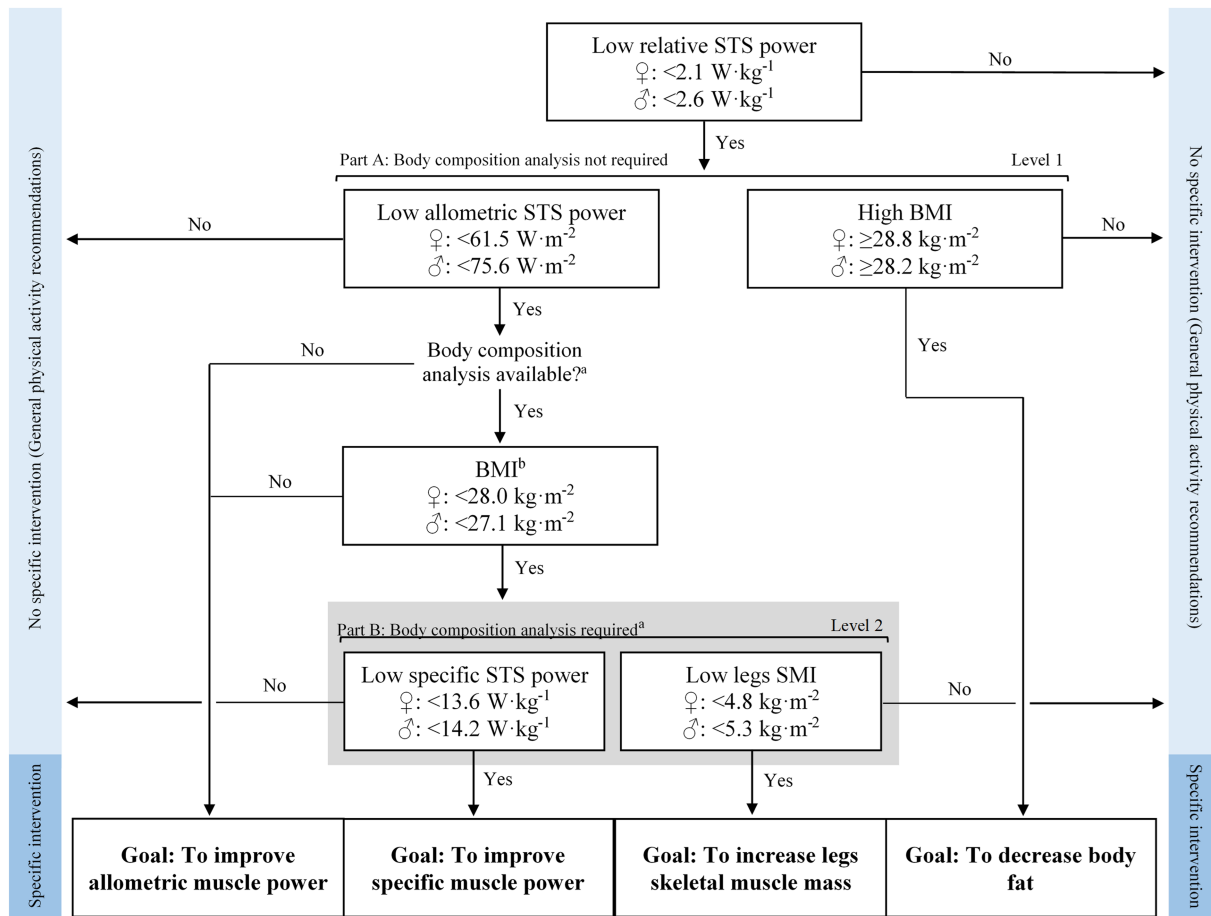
No specific intervention (General physical activity recommendations)

Low relative STS power
♀: <2.1 W·kg$^{-1}$
♂: <2.6 W·kg$^{-1}$

No

Yes

Part A: Body composition analysis not required

Level 1

No

Low allometric STS power
♀: <61.5 W·m$^{-2}$
♂: <75.6 W·m$^{-2}$

High BMI
♀: ≥28.8 kg·m$^{-2}$
♂: ≥28.2 kg·m$^{-2}$

No

Yes

No

Body composition analysis available?$^{a}$

Yes

Yes

No

BMI$^{b}$
♀: <28.0 kg·m$^{-2}$
♂: <27.1 kg·m$^{-2}$

Yes

Part B: Body composition analysis required$^{a}$

Level 2

No

Low specific STS power
♀: <13.6 W·kg$^{-1}$
♂: <14.2 W·kg$^{-1}$

Low legs SMI
♀: <4.8 kg·m$^{-2}$
♂: <5.3 kg·m$^{-2}$

No

Yes

Yes

Specific intervention

Goal: To improve allometric muscle power

Goal: To improve specific muscle power

Goal: To increase legs skeletal muscle mass

Goal: To decrease body fat

No specific intervention (General physical activity recommendations)

Specific intervention